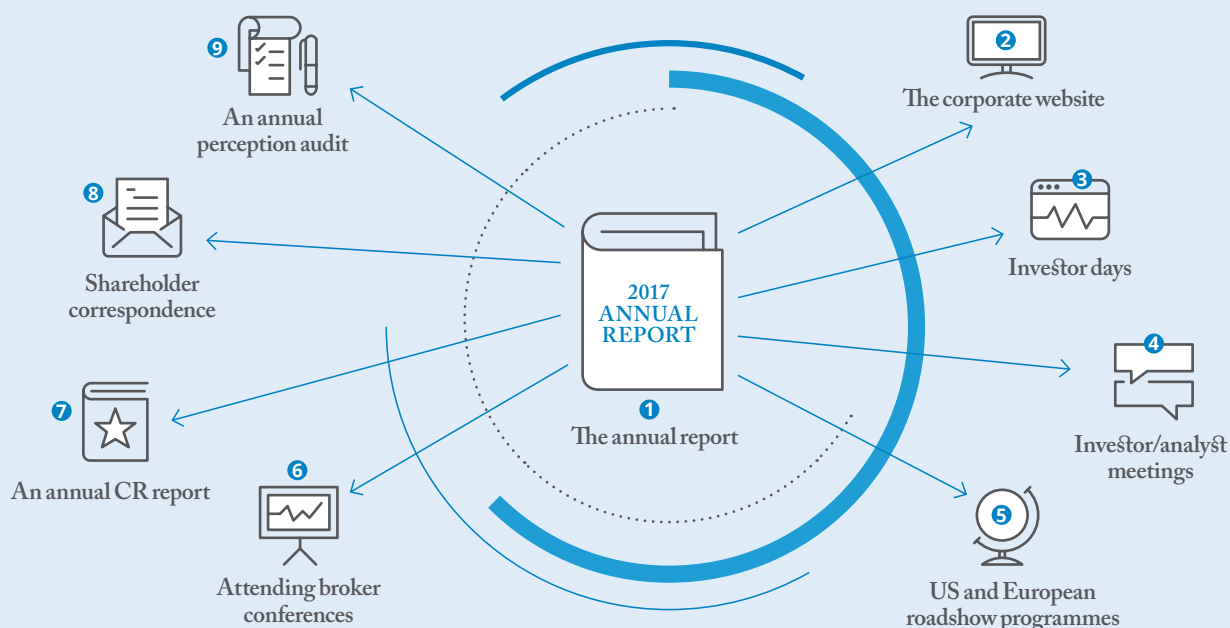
9
An annual perception audit

2
The corporate website

8
Shareholder correspondence

3
Investor days

2017
ANNUAL
REPORT

1
The annual report

4
Investor/analyst meetings

7
An annual CR report

6
Attending broker conferences

5
US and European roadshow programmes